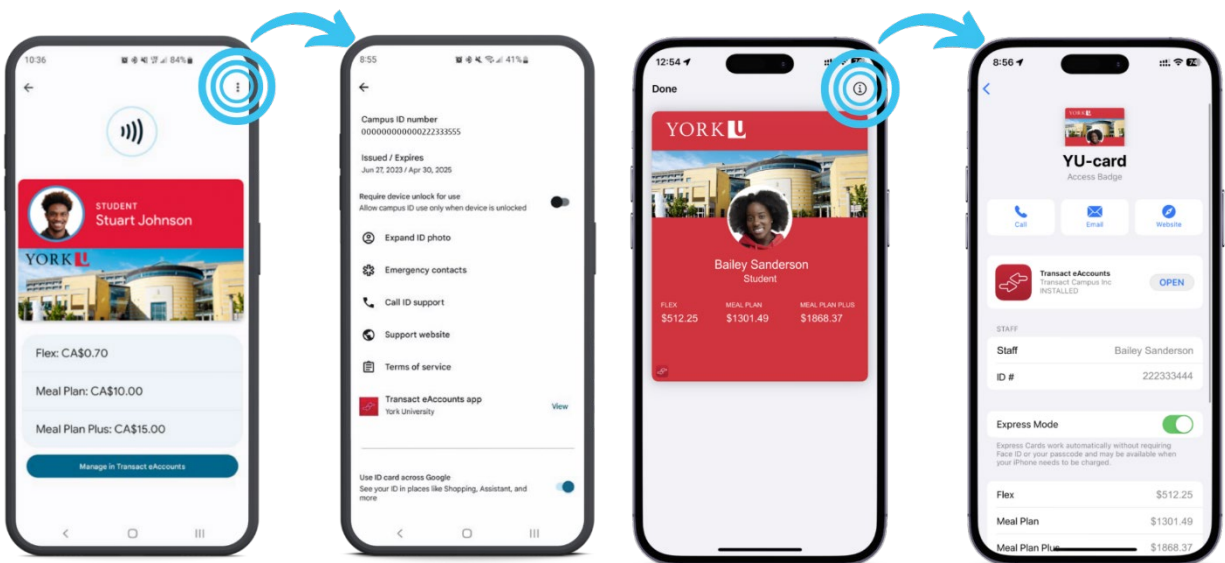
10:36 84%

STUDENT
Stuart Johnson

YORK U

Flex: CA$0.70

Meal Plan: CA$10.00

Meal Plan Plus: CA$15.00

Manage in Transact eAccounts

8:55 41%

Campus ID number
00000000000222333555

Issued / Expires
Jun 27, 2023 / Apr 30, 2025

Require device unlock for use
Allow campus ID use only when device is unlocked

Expand ID photo

Emergency contacts

Call ID support

Support website

Terms of service

Transact eAccounts app
York University
View

Use ID card across Google
See your ID in places like Shopping, Assistant, and more

12:54

Done

YORK U

Bailey Sanderson
Student

FLEX
$512.25

MEAL PLAN
$1301.49

MEAL PLAN PLUS
$1868.37

8:56

YORK U

YU-card
Access Badge

Call

Email

Website

Transact eAccounts
Transact Campus Inc
INSTALLED
OPEN

STAFF

Staff
Bailey Sanderson

ID #
222333444

Express Mode

Express Cards work automatically without requiring Face ID or your passcode and may be available when your iPhone needs to be charged.

Flex
$512.25

Meal Plan
$1301.49

Meal Plan Plus
$1868.37